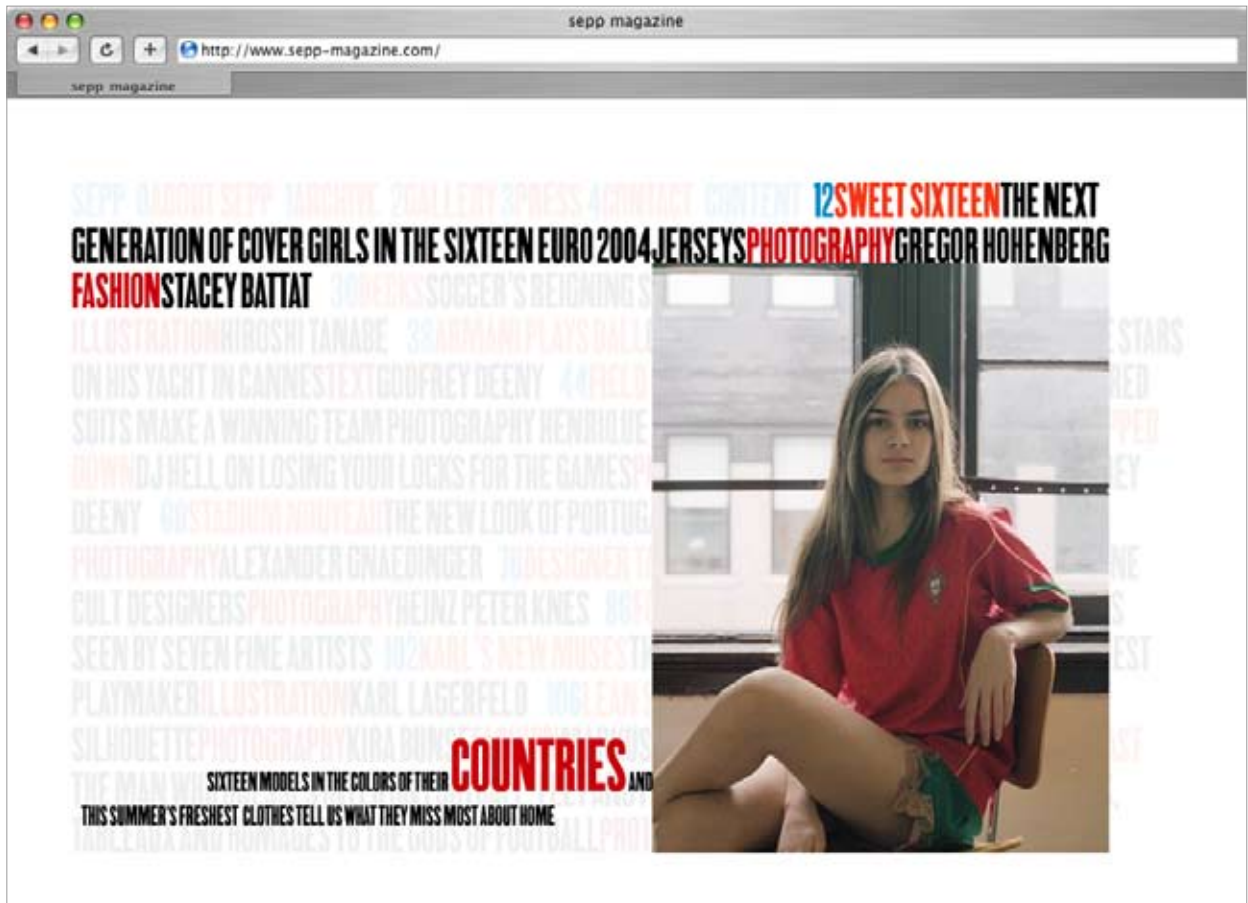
sepp magazine

http://www.sepp-magazine.com/

sepp magazine

SEPP 0ABOUT SEPP 1ARCHIVE 2GALLERY 3PRESS 4CONTACT CONTENT 12SWEET SIXTEENTHE NEXT GENERATION OF COVER GIRLS IN THE SIXTEEN EURO 2004JERSEYSPHOTOGRAPHYGREGOR HOHENBERG FASHIONSTACEY BATTAT 30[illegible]SOCCER'S REIGNING S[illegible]

ILLUSTRATIONHIROSHI TANABE 38ARMANI PLAYS BALL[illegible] STARS ON HIS YACHT IN CANNESTEXTGODFREY DEENY 44FIELD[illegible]RED SUITS MAKE A WINNING TEAM PHOTOGRAPHY HENRIQUE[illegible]PPED DOWNDJ HELL ON LOSING YOUR LOCKS FOR THE GAMESP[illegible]EY DEENY 60STADIUM NOUVEAUTHE NEW LOOK OF PORTUG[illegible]

PHOTOGRAPHYALEXANDER GNAEDINGER 70DESIGNER TA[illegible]NE CULT DESIGNERSPHOTOGRAPHYHEINZ PETER KNES 86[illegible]S SEEN BY SEVEN FINE ARTISTS 102KARL'S NEW MUSES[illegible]EST PLAYMAKERILLUSTRATIONKARL LAGERFELD 106LEAN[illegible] SILHOUETTEPHOTOGRAPHYKIRA BUN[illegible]AST THE MAN WH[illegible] TABLEAUX AND HOMAGES TO THE GODS OF FOOTBALLPHOTO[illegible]

SIXTEEN MODELS IN THE COLORS OF THEIR COUNTRIES AND THIS SUMMER'S FRESHEST CLOTHES TELL US WHAT THEY MISS MOST ABOUT HOME